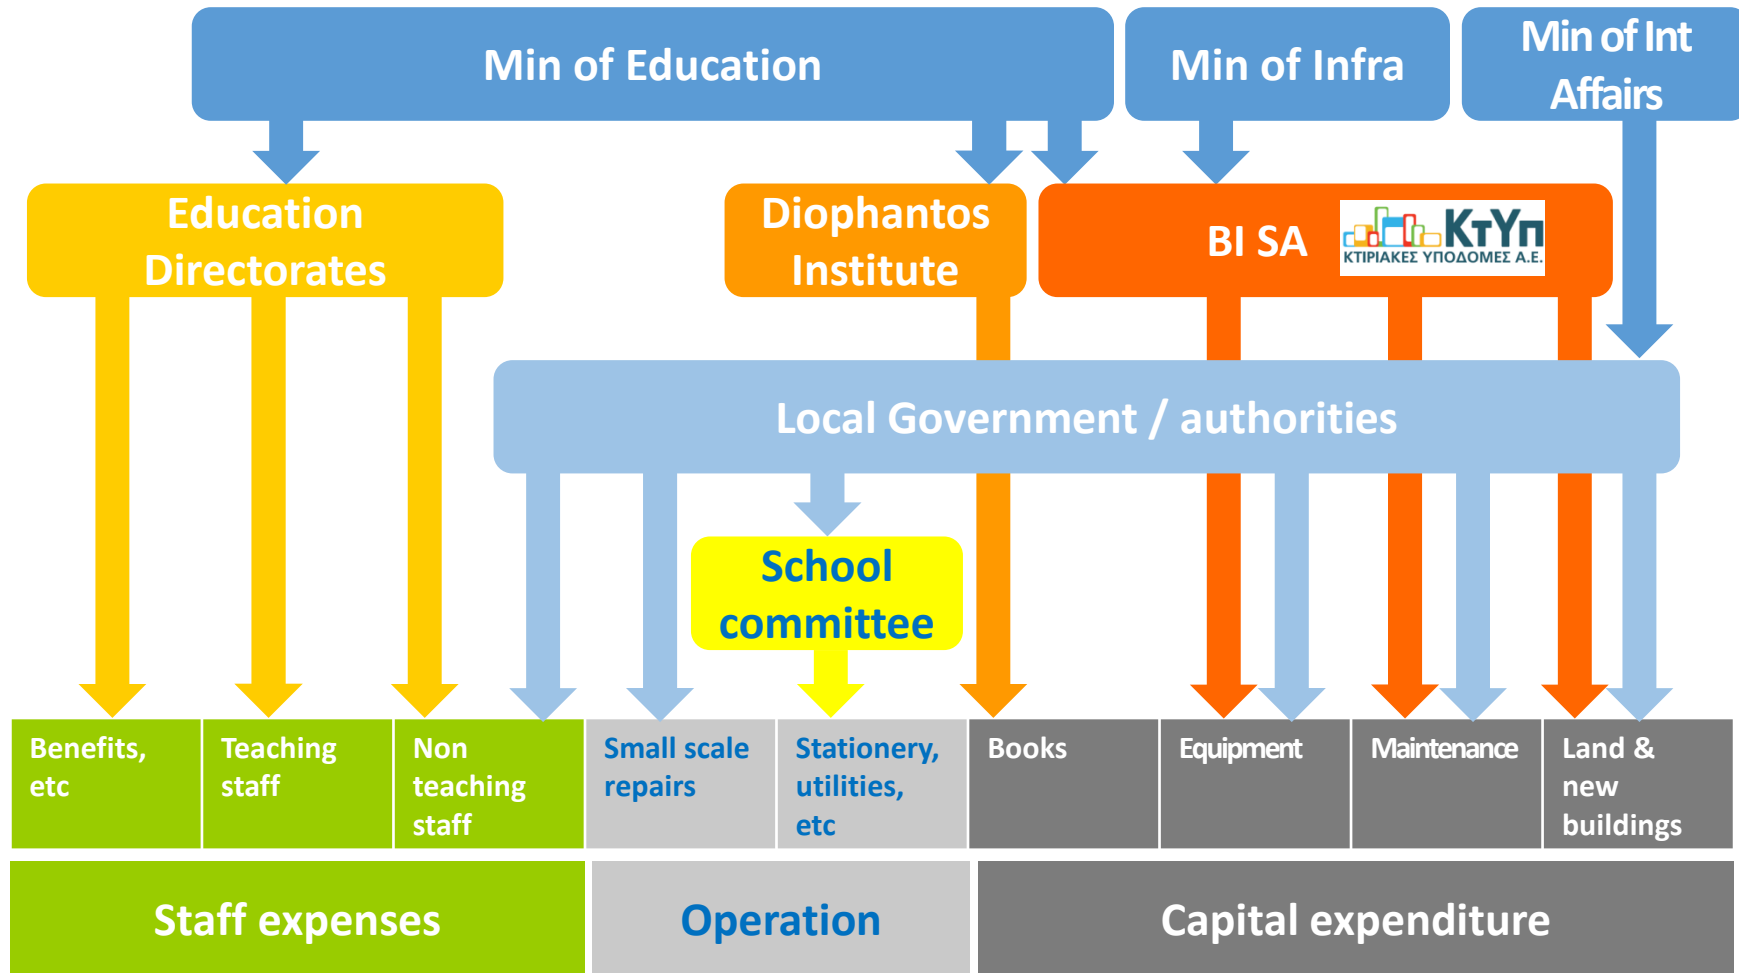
Min of Education

Min of Infra

Min of Int Affairs

Education Directorates

Diophantos Institute

BI SA

ΚτΥπ
ΚΤΙΡΙΑΚΕΣ ΥΠΟΔΟΜΕΣ Α.Ε.

Local Government / authorities

School committee

| Benefits, etc | Teaching staff | Non teaching staff | Small scale repairs | Stationery, utilities, etc | Books | Equipment | Maintenance | Land & new buildings |
|---|---|---|---|---|---|---|---|---|

Staff expenses

Operation

Capital expenditure